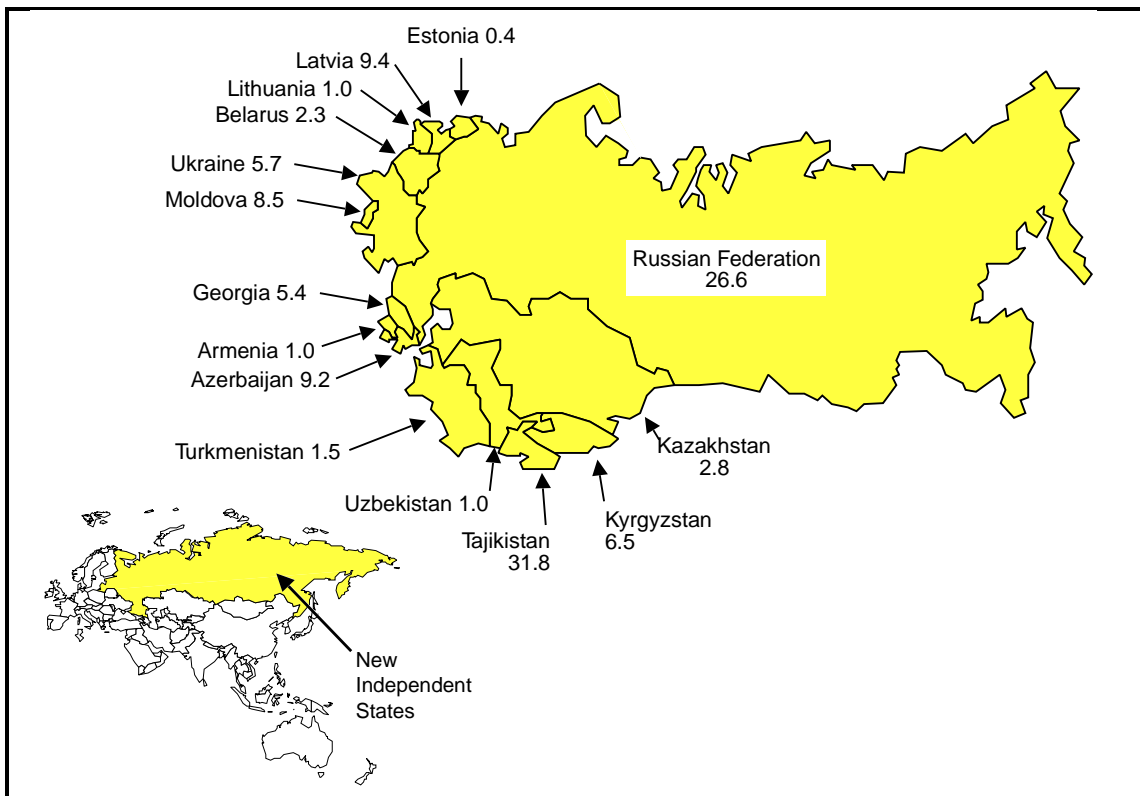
Estonia 0.4
Latvia 9.4
Lithuania 1.0
Belarus 2.3
Ukraine 5.7
Moldova 8.5
Russian Federation
26.6
Georgia 5.4
Armenia 1.0
Azerbaijan 9.2
Turkmenistan 1.5
Kazakhstan
2.8
Uzbekistan 1.0
Tajikistan
31.8
Kyrgyzstan
6.5
New
Independent
States